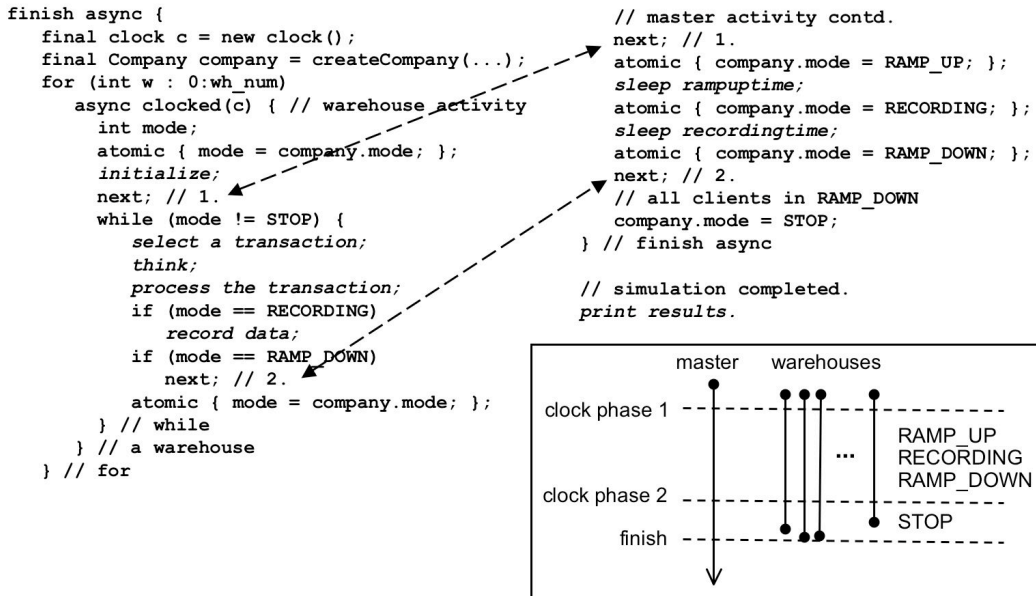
finish async {
   final clock c = new clock();
   final Company company = createCompany(...);
   for (int w : 0:wh_num)
      async clocked(c) { // warehouse activity
         int mode;
         atomic { mode = company.mode; };
         initialize;
         next; // 1.
         while (mode != STOP) {
            select a transaction;
            think;
            process the transaction;
            if (mode == RECORDING)
               record data;
            if (mode == RAMP_DOWN)
               next; // 2.
            atomic { mode = company.mode; };
         } // while
      } // a warehouse
   } // for

   // master activity contd.
   next; // 1.
   atomic { company.mode = RAMP_UP; };
   sleep rampuptime;
   atomic { company.mode = RECORDING; };
   sleep recordingtime;
   atomic { company.mode = RAMP_DOWN; };
   next; // 2.
   // all clients in RAMP_DOWN
   company.mode = STOP;
} // finish async

// simulation completed.
print results.

master
warehouses
clock phase 1
...
RAMP_UP
RECORDING
RAMP_DOWN
clock phase 2
STOP
finish